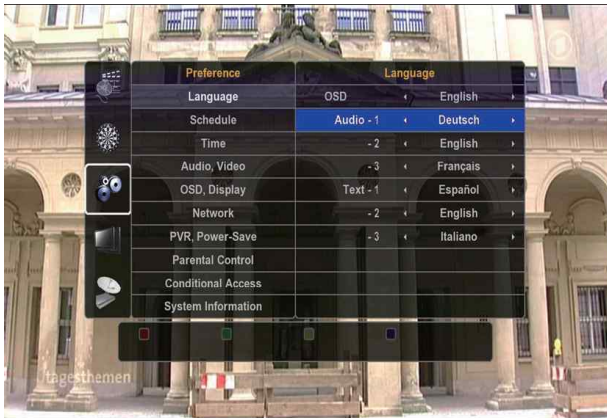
Preference
Language
Schedule
Time
Audio, Video
OSD, Display
Network
PVR, Power-Save
Parental Control
Conditional Access
System Information

Language
OSD English
Audio - 1 Deutsch
- 2 English
- 3 Français
Text - 1 Español
- 2 English
- 3 Italiano

tagesthemen